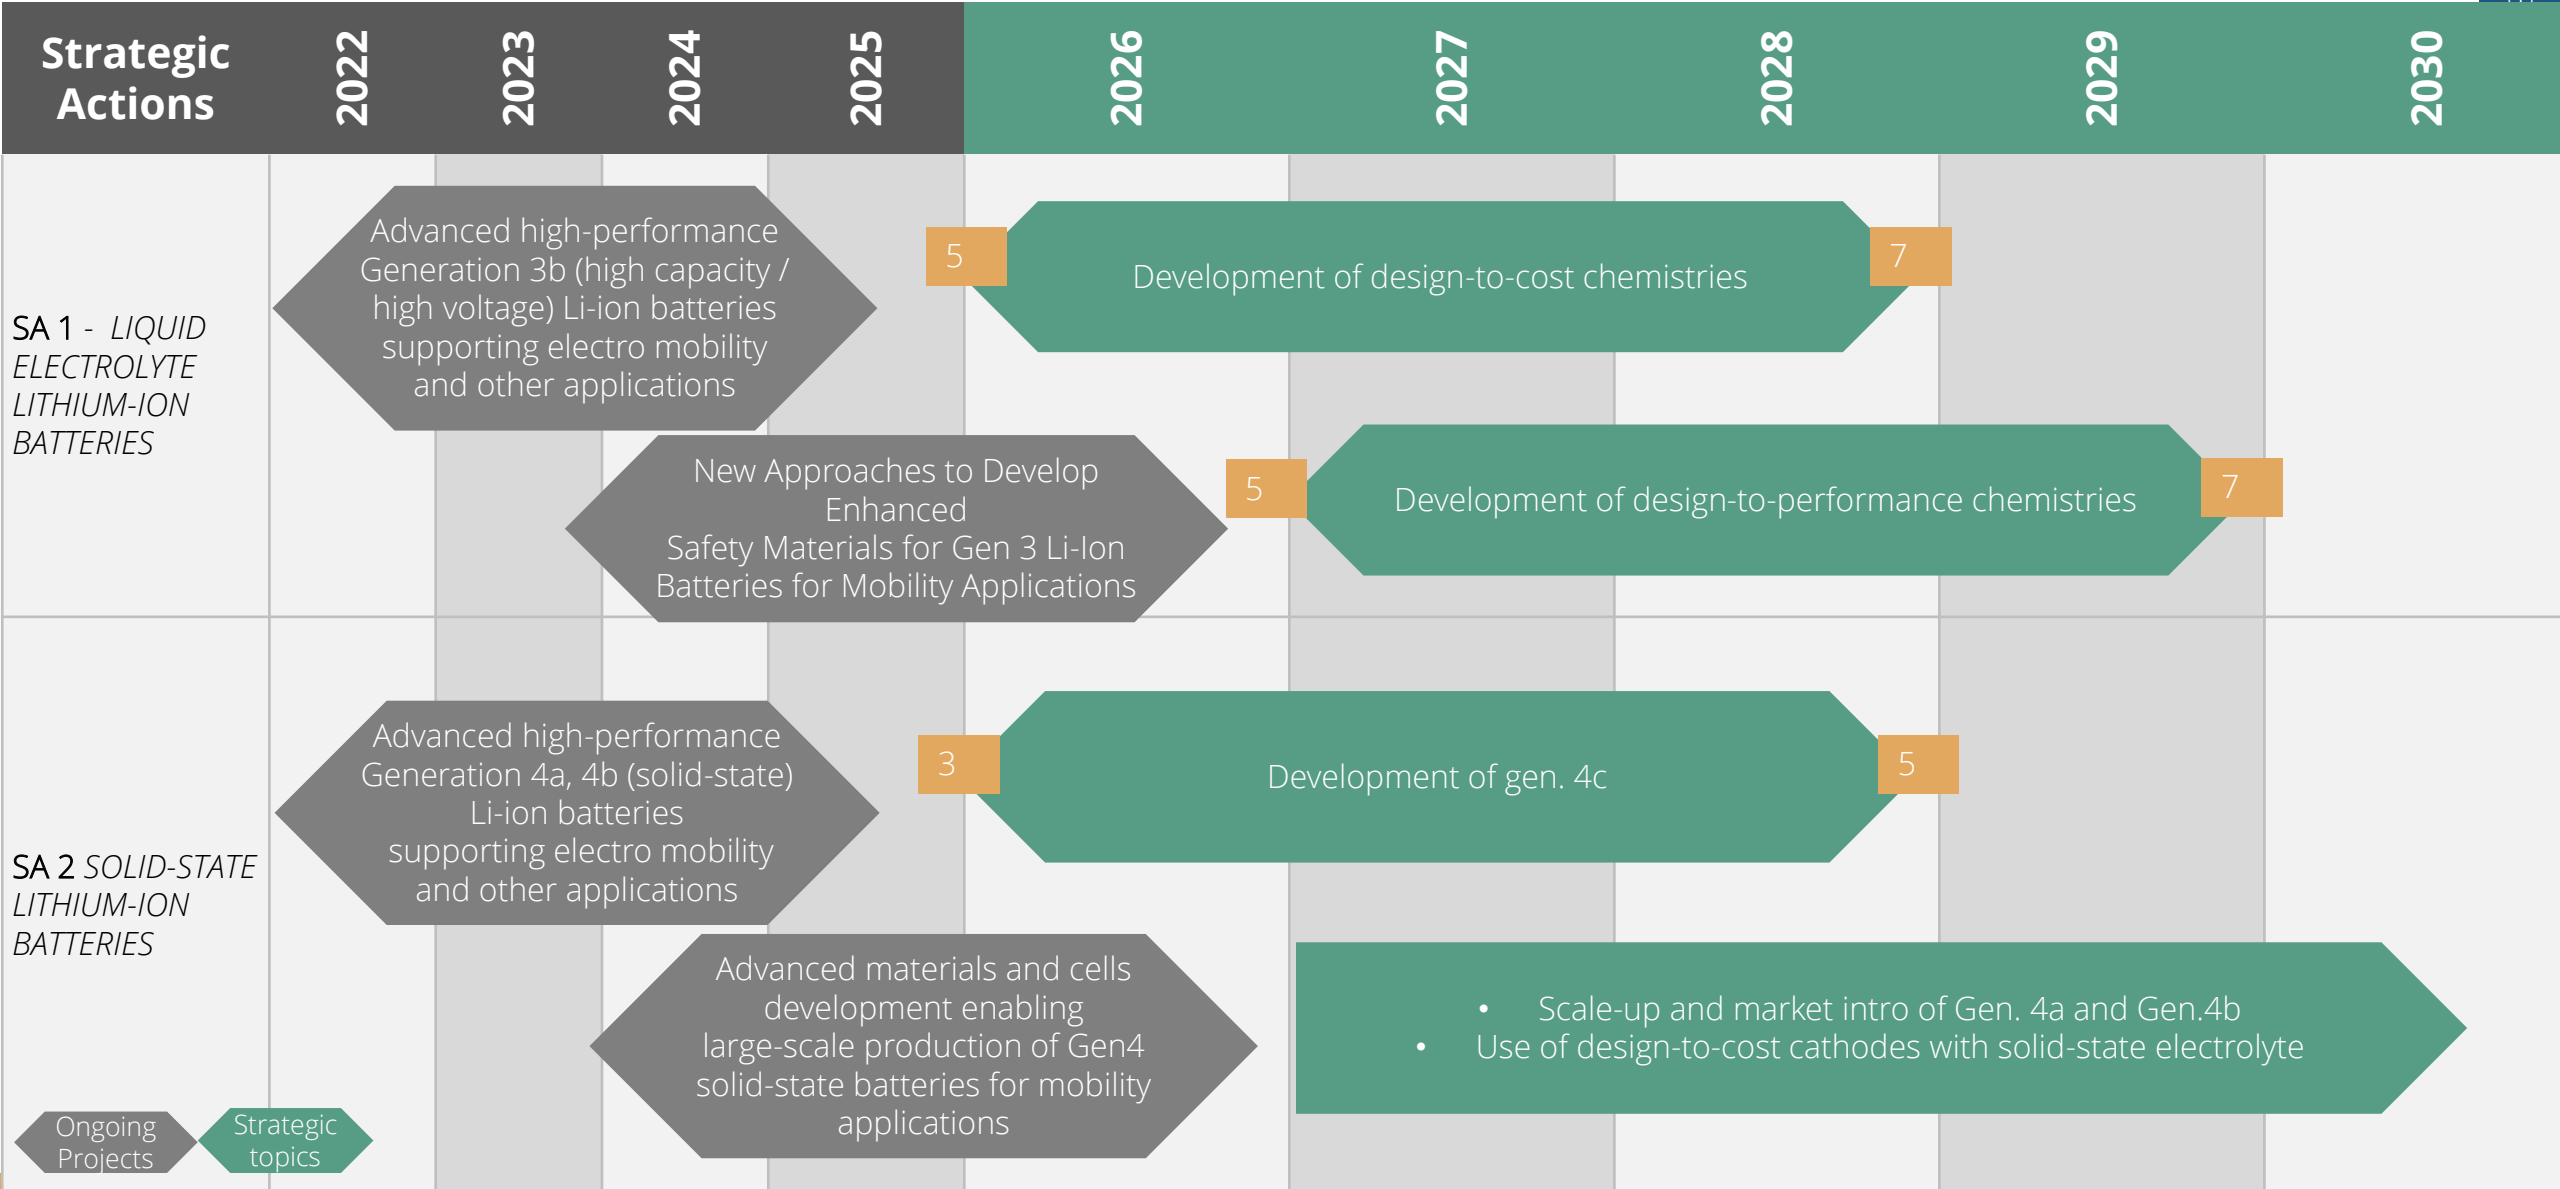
Strategic Actions

2022 2023 2024 2025 2026 2027 2028 2029 2030

SA 1 - *LIQUID ELECTROLYTE LITHIUM-ION BATTERIES*

Advanced high-performance Generation 3b (high capacity / high voltage) Li-ion batteries supporting electro mobility and other applications

5 Development of design-to-cost chemistries 7

New Approaches to Develop Enhanced Safety Materials for Gen 3 Li-Ion Batteries for Mobility Applications

5 Development of design-to-performance chemistries 7

SA 2 *SOLID-STATE LITHIUM-ION BATTERIES*

Advanced high-performance Generation 4a, 4b (solid-state) Li-ion batteries supporting electro mobility and other applications

3 Development of gen. 4c 5

Advanced materials and cells development enabling large-scale production of Gen4 solid-state batteries for mobility applications

- Scale-up and market intro of Gen. 4a and Gen.4b
- Use of design-to-cost cathodes with solid-state electrolyte

Ongoing Projects

Strategic topics